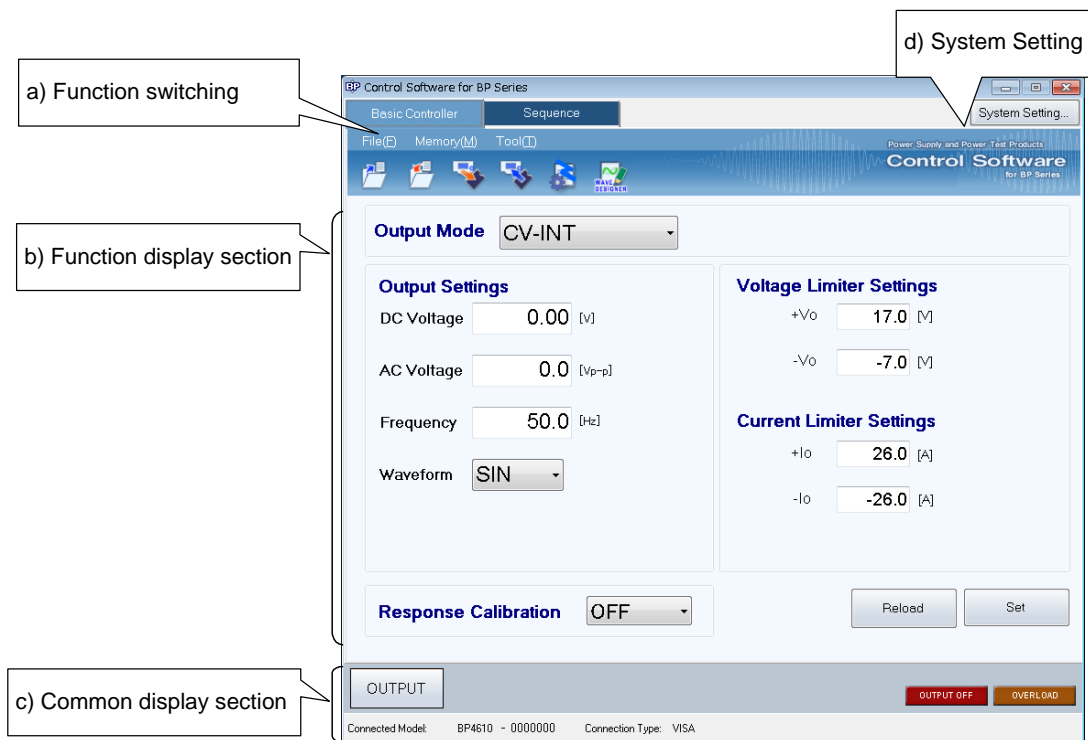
d) System Setting

a) Function switching

BP Control Software for BP Series

Basic Controller | Sequence

System Setting...

File(F) Memory(M) Tool(T)

Power Supply and Power Test Products
Control Software
for BP Series

WAVE DESIGNER

b) Function display section

Output Mode CV-INT

Output Settings

DC Voltage 0.00 [V]

AC Voltage 0.0 [Vp-p]

Frequency 50.0 [Hz]

Waveform SIN

Voltage Limiter Settings

+Vo 17.0 [V]

-Vo -7.0 [V]

Current Limiter Settings

+Io 26.0 [A]

-Io -26.0 [A]

Response Calibration OFF

Reload

Set

c) Common display section

OUTPUT

OUTPUT OFF

OVERLOAD

Connected Model: BP4610 - 0000000 Connection Type: VISA